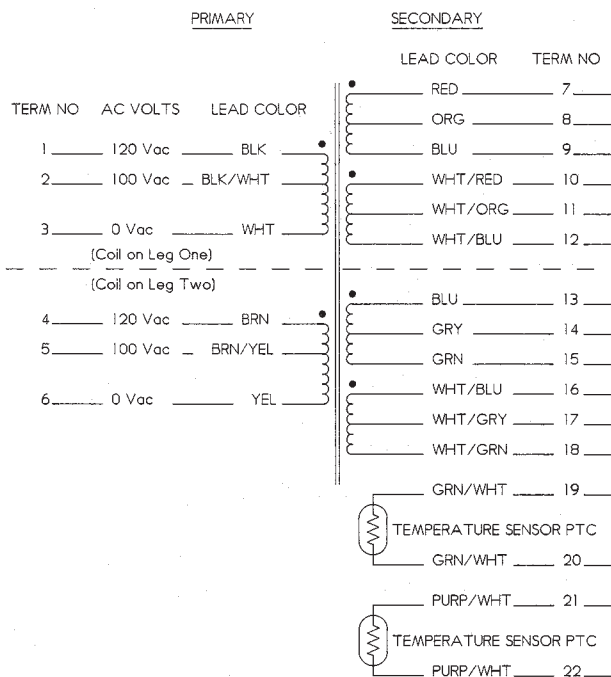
PRIMARY

SECONDARY

LEAD COLOR TERM NO

TERM NO AC VOLTS LEAD COLOR

RED 7
ORG 8
1 120 Vac BLK
BLU 9
2 100 Vac BLK/WHT
WHT/RED 10
WHT/ORG 11
3 0 Vac WHT
WHT/BLU 12

(Coil on Leg One)

(Coil on Leg Two)

BLU 13
4 120 Vac BRN
GRY 14
5 100 Vac BRN/YEL
GRN 15
6 0 Vac YEL
WHT/BLU 16
WHT/GRY 17
WHT/GRN 18

GRN/WHT 19
TEMPERATURE SENSOR PTC
GRN/WHT 20

PURP/WHT 21
TEMPERATURE SENSOR PTC
PURP/WHT 22